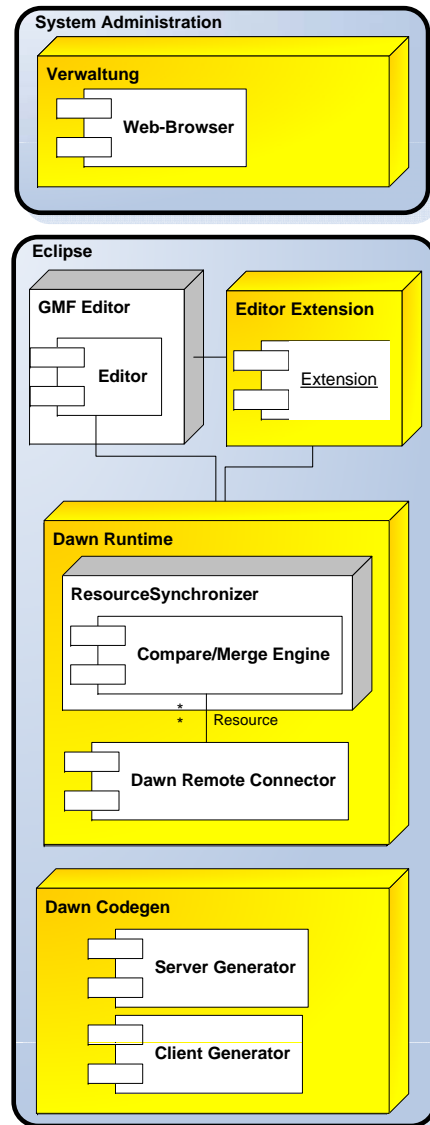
System Administration

Verwaltung

Web-Browser

Eclipse

GMF Editor

Editor

Editor Extension

Extension

Dawn Runtime

ResourceSynchronizer

Compare/Merge Engine

*
*

Resource

Dawn Remote Connector

Dawn Codegen

Server Generator

Client Generator